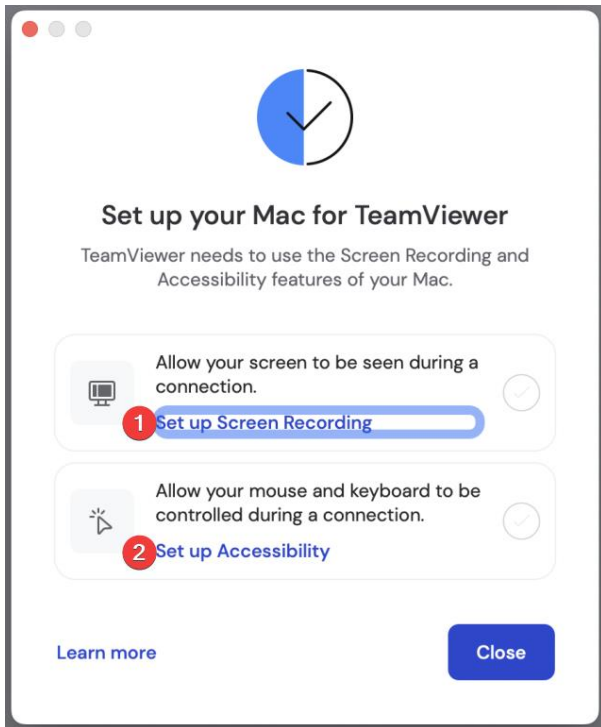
Set up your Mac for TeamViewer

TeamViewer needs to use the Screen Recording and Accessibility features of your Mac.

Allow your screen to be seen during a connection.

1 Set up Screen Recording

Allow your mouse and keyboard to be controlled during a connection.

2 Set up Accessibility

Learn more

Close